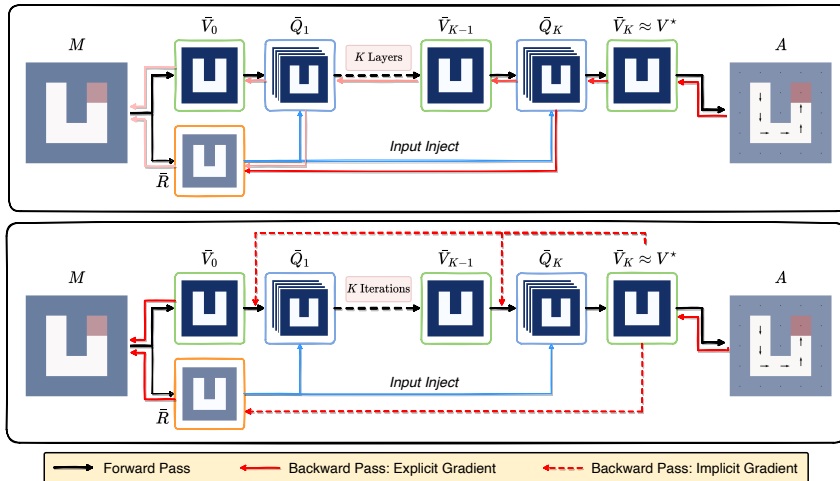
$M$

$\bar{V}_0$

$\bar{Q}_1$

$K$ Layers

$\bar{V}_{K-1}$

$\bar{Q}_K$

$\bar{V}_K \approx V^\star$

$A$

Input Inject

$\bar{R}$

$M$

$\bar{V}_0$

$\bar{Q}_1$

$K$ Iterations

$\bar{V}_{K-1}$

$\bar{Q}_K$

$\bar{V}_K \approx V^\star$

$A$

Input Inject

$\bar{R}$

Forward Pass

Backward Pass: Explicit Gradient

Backward Pass: Implicit Gradient